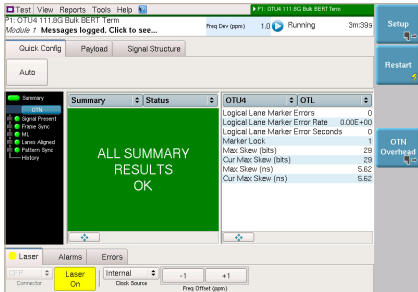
Test View Reports Tools Help

P1: OTU4 111.8G Bulk BERT Term

P1: OTU4 111.8G Bulk BERT Term
Module 1 Messages logged. Click to see...

Freq Dev (ppm) 1.0 Running 3m:39s

Quick Config | Payload | Signal Structure

Auto

Summary
OTN
Signal Present
Frame Sync
ML
Lanes Aligned
Pattern Sync
History

Summary | Status

ALL SUMMARY RESULTS OK

| OTU4 | OTL |
|---|---|
| Logical Lane Marker Errors | 0 |
| Logical Lane Marker Error Rate | 0.00E+00 |
| Logical Lane Marker Error Seconds | 0 |
| Marker Lock | 1 |
| Max Skew (bits) | 29 |
| Cur Max Skew (bits) | 29 |
| Max Skew (ns) | 5.62 |
| Cur Max Skew (ns) | 5.62 |

Laser | Alarms | Errors

CFP
Connector

Laser On

Internal
Clock Source

-1 +1
Freq Offset (ppm)

Setup

Restart

OTN Overhead